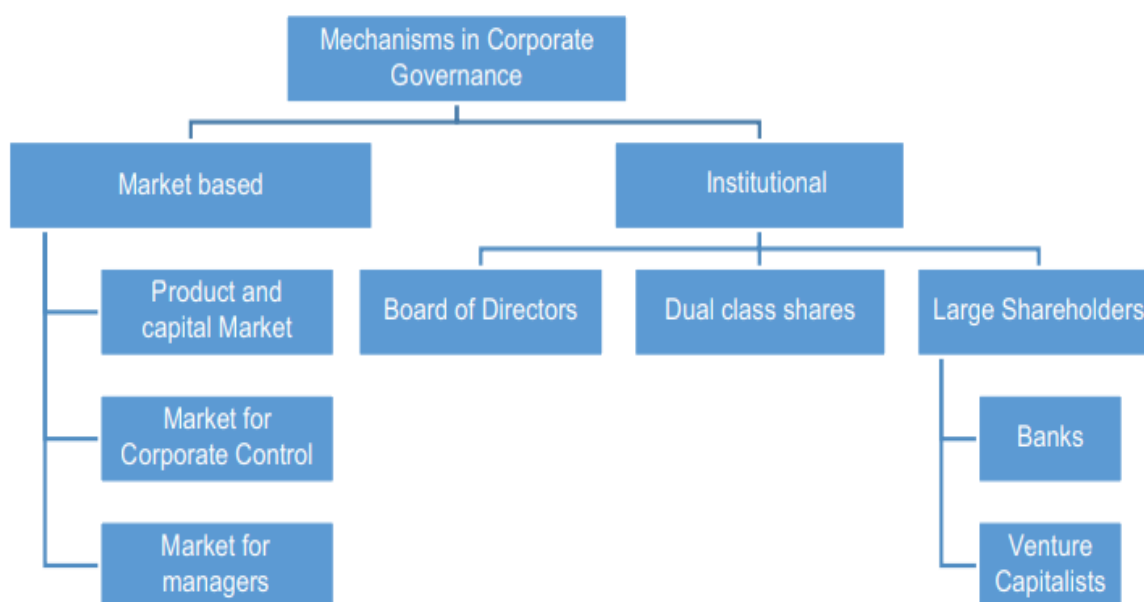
Mechanisms in Corporate Governance

Market based

Institutional

Product and capital Market

Market for Corporate Control

Market for managers

Board of Directors

Dual class shares

Large Shareholders

Banks

Venture Capitalists